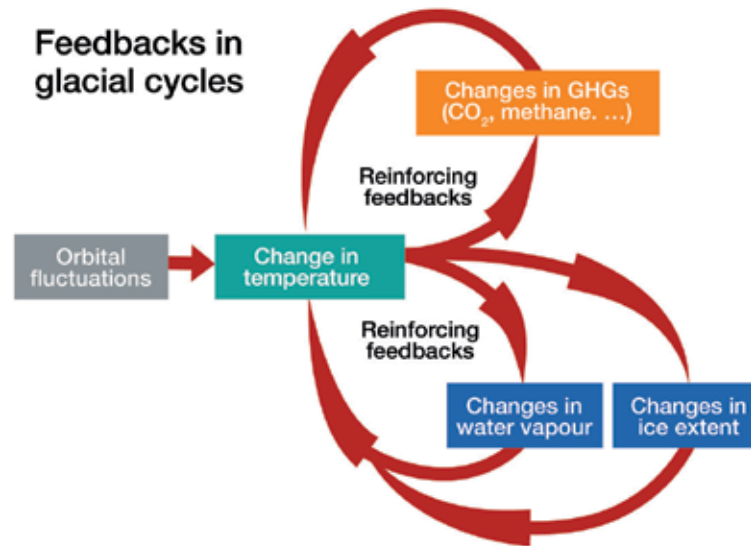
Feedbacks in glacial cycles

Changes in GHGs ($CO_2$, methane. ...)

Reinforcing feedbacks

Orbital fluctuations

Change in temperature

Reinforcing feedbacks

Changes in water vapour

Changes in ice extent